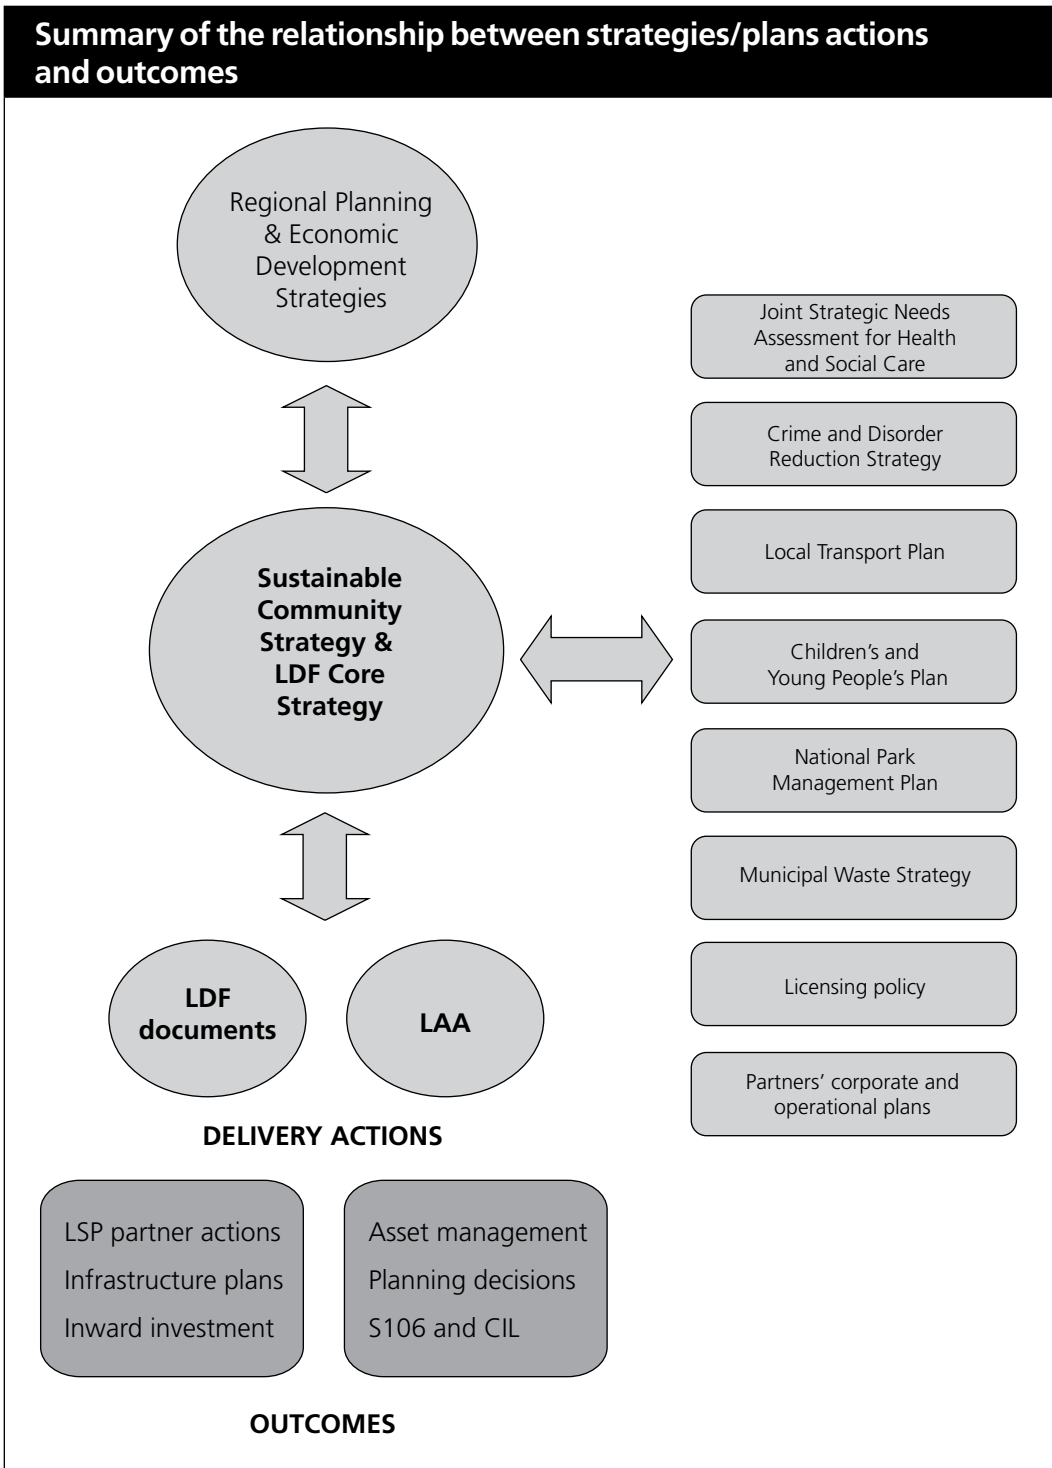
Summary of the relationship between strategies/plans actions and outcomes

Regional Planning & Economic Development Strategies

Sustainable Community Strategy & LDF Core Strategy

LDF documents

LAA

DELIVERY ACTIONS

LSP partner actions
Infrastructure plans
Inward investment

Asset management
Planning decisions
S106 and CIL

OUTCOMES

Joint Strategic Needs Assessment for Health and Social Care

Crime and Disorder Reduction Strategy

Local Transport Plan

Children's and Young People's Plan

National Park Management Plan

Municipal Waste Strategy

Licensing policy

Partners' corporate and operational plans